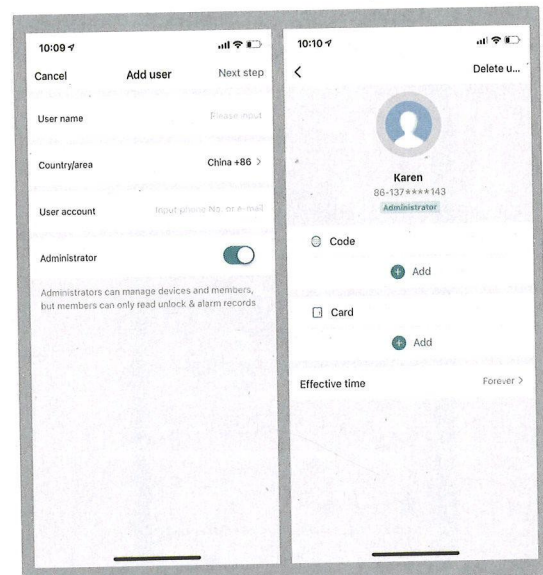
10:09

Cancel
Add user
Next step

User name
Please input

Country/area
China +86 >

User account
Input phone No. or e-mail

Administrator

Administrators can manage devices and members, but members can only read unlock & alarm records

10:10

<
Delete u...

Karen
86-137****143
Administrator

Code

Add

Card

Add

Effective time
Forever >